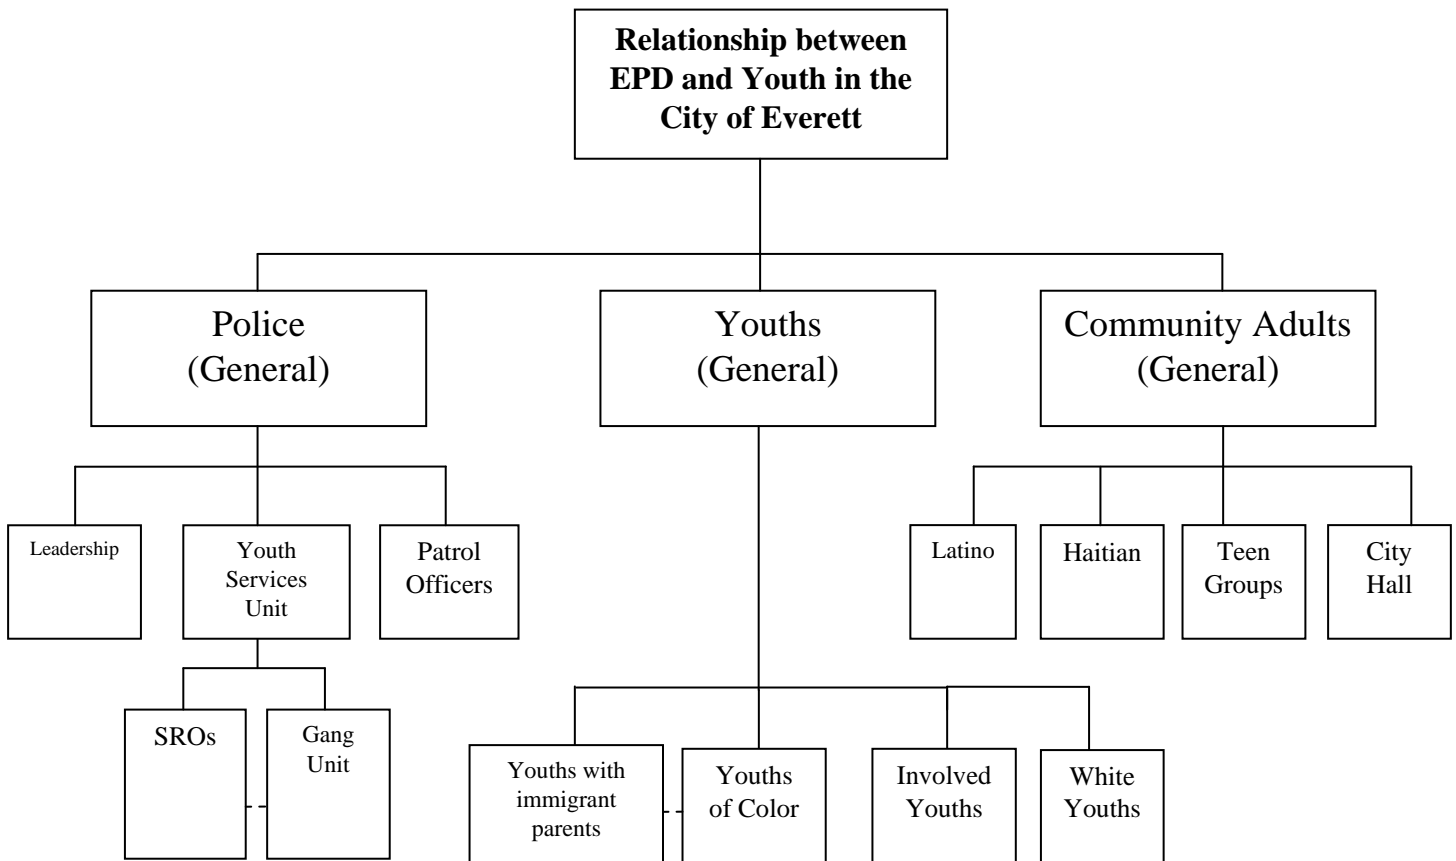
Relationship between EPD and Youth in the City of Everett

Police (General)

Youths (General)

Community Adults (General)

Leadership

Youth Services Unit

Patrol Officers

Latino

Haitian

Teen Groups

City Hall

SROs

Gang Unit

Youths with immigrant parents

Youths of Color

Involved Youths

White Youths